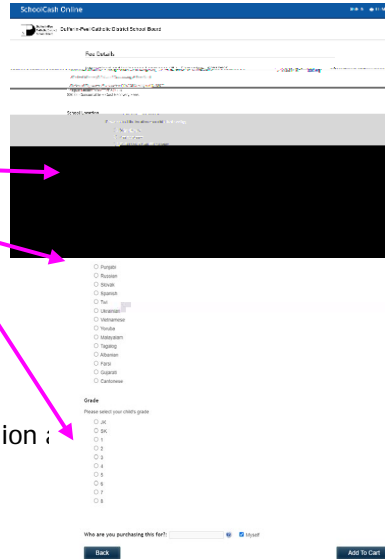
SchoolCash Online

Dufferin-Peel Catholic District School Board

Fee Details

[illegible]

School Location

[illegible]

Punjabi
Russian
Slovak
Spanish
Twi
Ukrainian
Vietnamese
Yoruba
Malayalam
Tagalog
Albanian
Farsi
Gujarati
Cantonese

Grade

Please select your child's grade

JK
SK
1
2
3
4
5
6
7
8

ion a

Who are you purchasing this for?: Myself

Back

Add To Cart